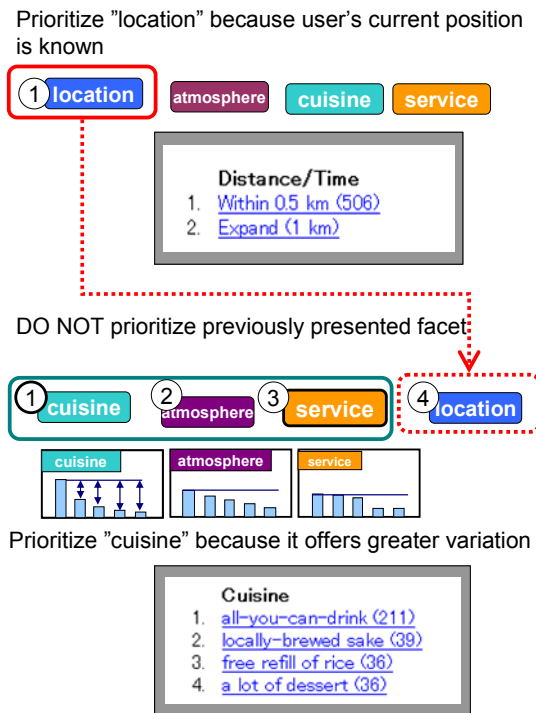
Prioritize ”location” because user’s current position is known

1 location

atmosphere

cuisine

service

Distance/Time
1. Within 0.5 km (506)
2. Expand (1 km)

DO NOT prioritize previously presented facet

1 cuisine

2 atmosphere

3 service

4 location

cuisine

atmosphere

service

Prioritize ”cuisine” because it offers greater variation

Cuisine
1. all-you-can-drink (211)
2. locally-brewed sake (39)
3. free refill of rice (36)
4. a lot of dessert (36)